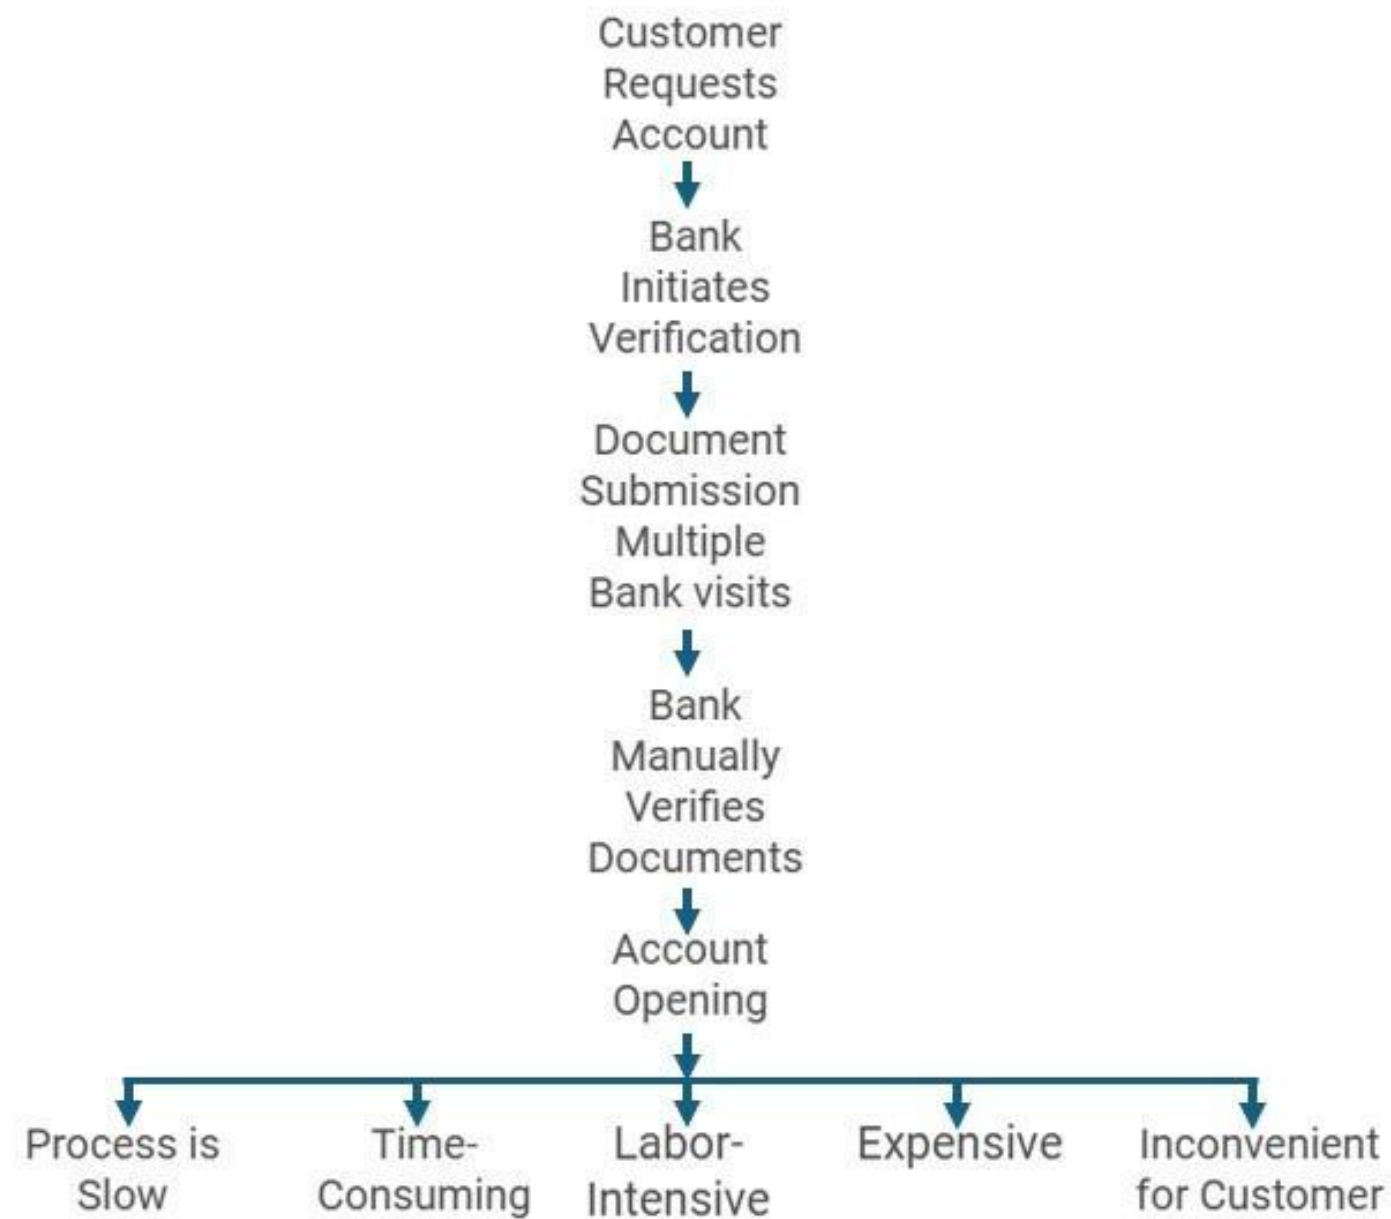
Customer Requests Account

Bank Initiates Verification

Document Submission Multiple Bank visits

Bank Manually Verifies Documents

Account Opening

Process is Slow

Time-Consuming

Labor-Intensive

Expensive

Inconvenient for Customer